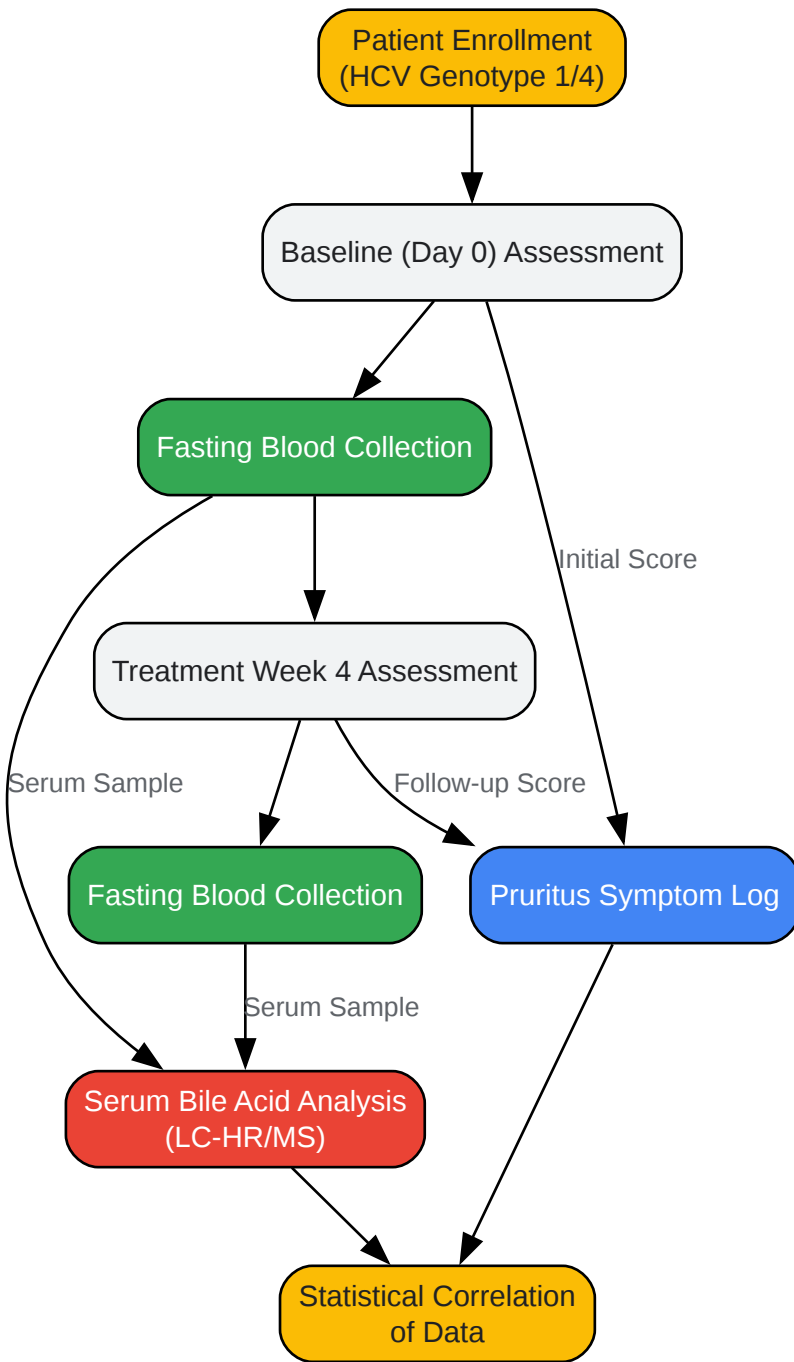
Patient Enrollment
(HCV Genotype 1/4)

Baseline (Day 0) Assessment

Fasting Blood Collection

Initial Score

Treatment Week 4 Assessment

Serum Sample

Follow-up Score

Fasting Blood Collection

Pruritus Symptom Log

Serum Sample

Serum Bile Acid Analysis
(LC-HR/MS)

Statistical Correlation
of Data